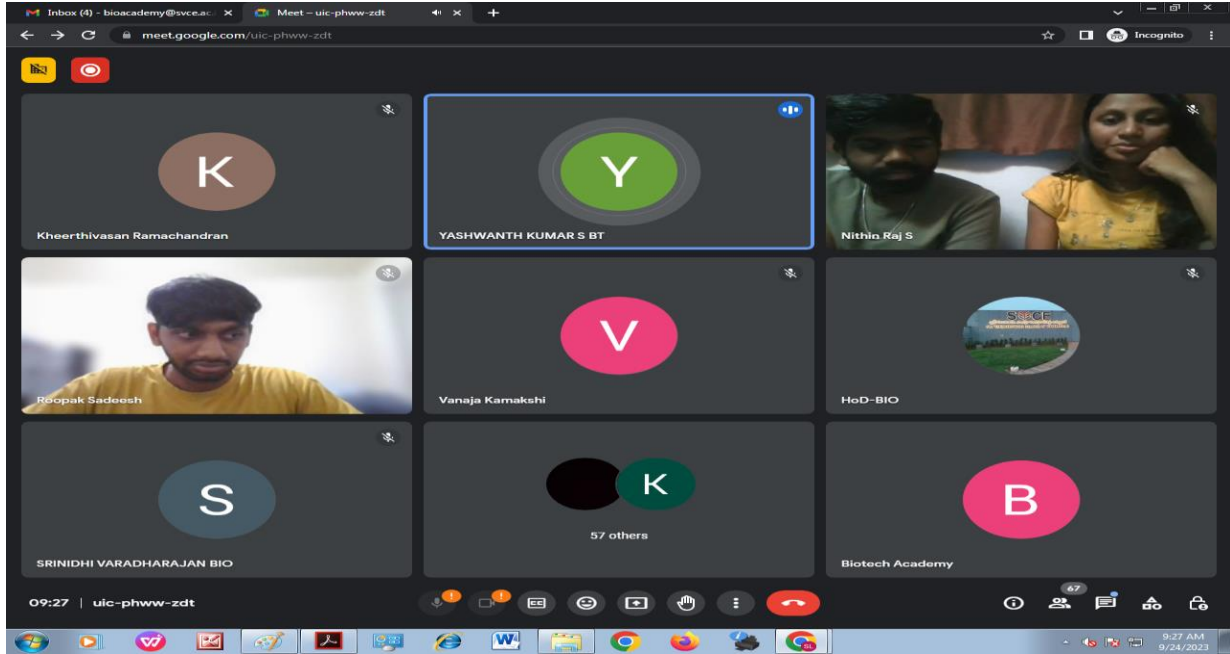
Inbox (4) - bioacademy@svce.ac.
Meet – uic-phww-zdt
meet.google.com/uic-phww-zdt
Incognito

K
Kheerthivasan Ramachandran

Y
YASHWANTH KUMAR S BT

Nithin Raj S

Roopak Sadeesh

V
Vanaja Kamakshi

SVCE
HoD-BIO

S
SRINIDHI VARADHARAJAN BIO

K
57 others

B
Biotech Academy

09:27 | uic-phww-zdt

67

9:27 AM
9/24/2023